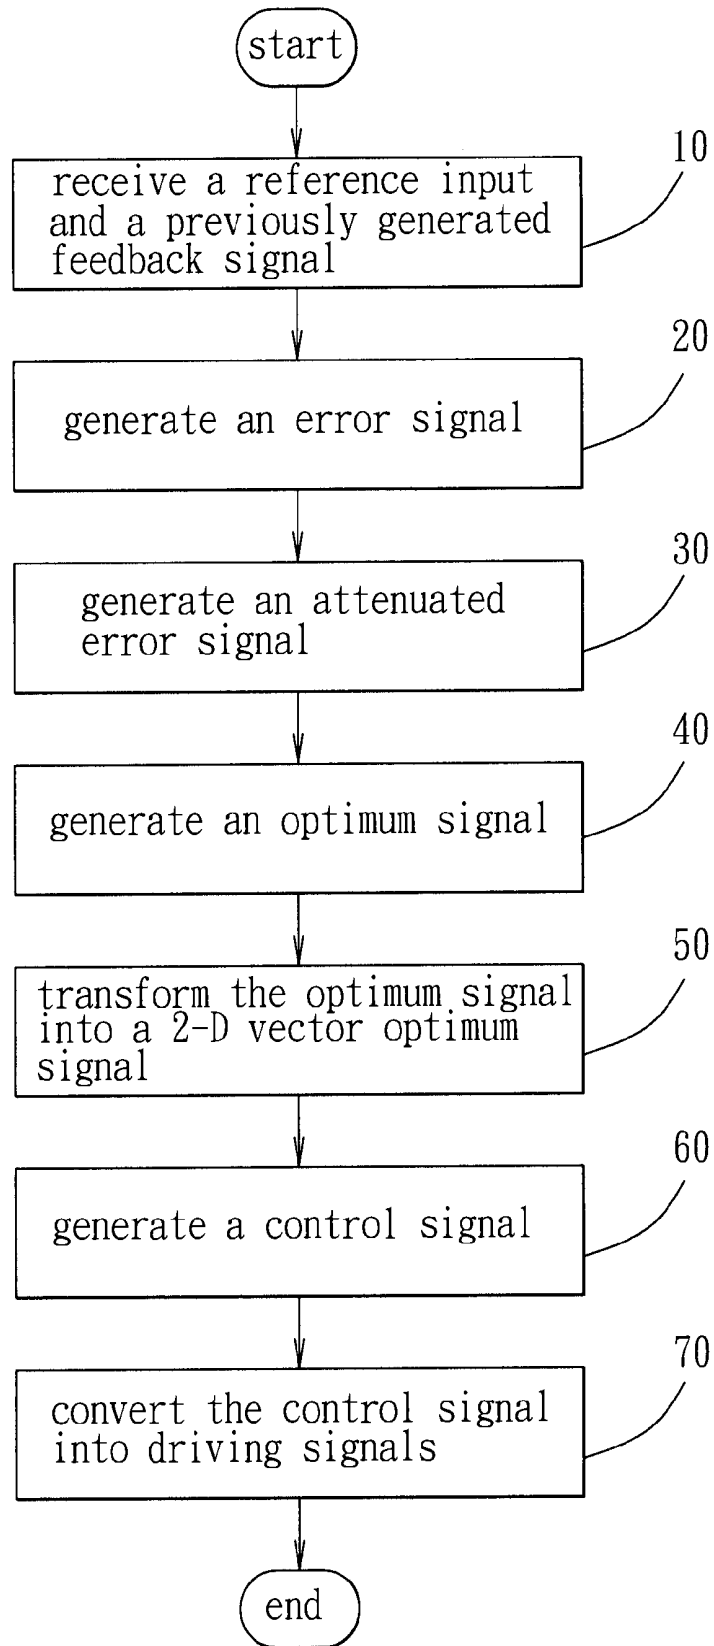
start

receive a reference input and a previously generated feedback signal

10

generate an error signal

20

generate an attenuated error signal

30

generate an optimum signal

40

transform the optimum signal into a 2-D vector optimum signal

50

generate a control signal

60

convert the control signal into driving signals

70

end